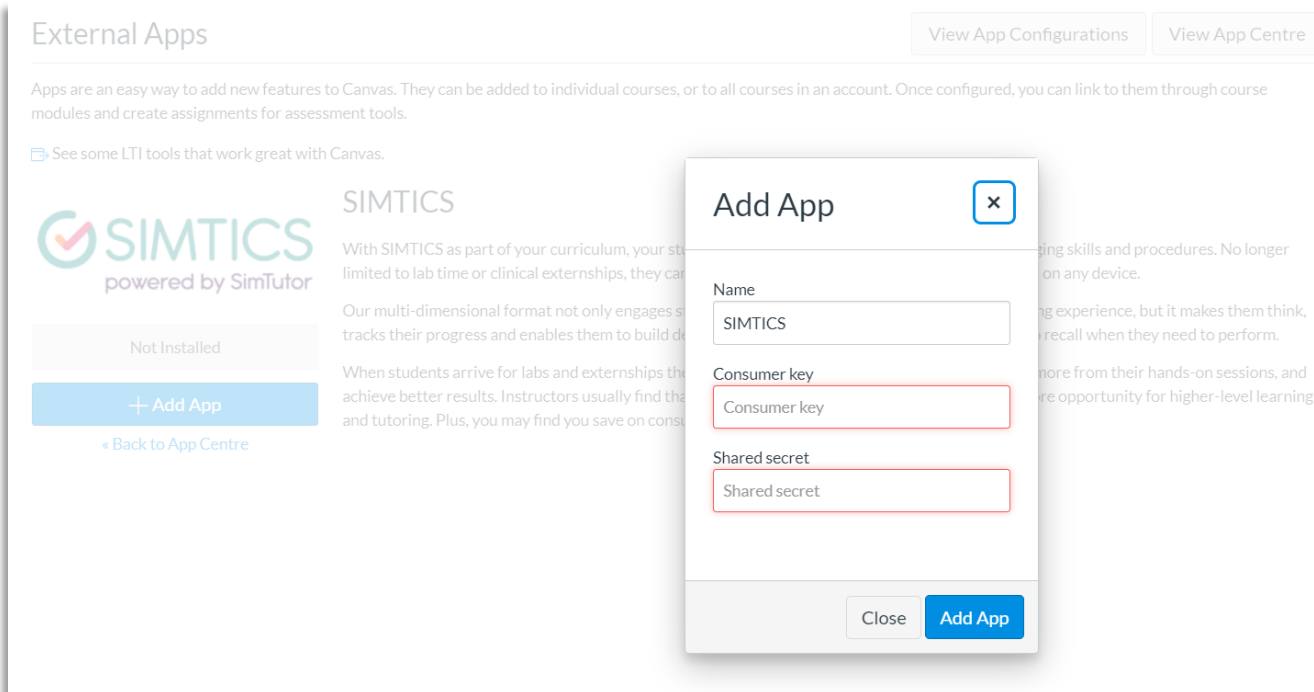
External Apps

View App Configurations

View App Centre

Apps are an easy way to add new features to Canvas. They can be added to individual courses, or to all courses in an account. Once configured, you can link to them through course modules and create assignments for assessment tools.

See some LTI tools that work great with Canvas.

SIMTICS
powered by SimTutor

Not Installed

+ Add App

« Back to App Centre

SIMTICS

With SIMTICS as part of your curriculum, your st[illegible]ging skills and procedures. No longer limited to lab time or clinical externships, they ca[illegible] on any device.

Our multi-dimensional format not only engages s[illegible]g experience, but it makes them think, tracks their progress and enables them to build de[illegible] recall when they need to perform.

When students arrive for labs and externships th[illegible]more from their hands-on sessions, and achieve better results. Instructors usually find tha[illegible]re opportunity for higher-level learning and tutoring. Plus, you may find you save on cons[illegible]

Add App

×

Name

SIMTICS

Consumer key

Consumer key

Shared secret

Shared secret

Close

Add App